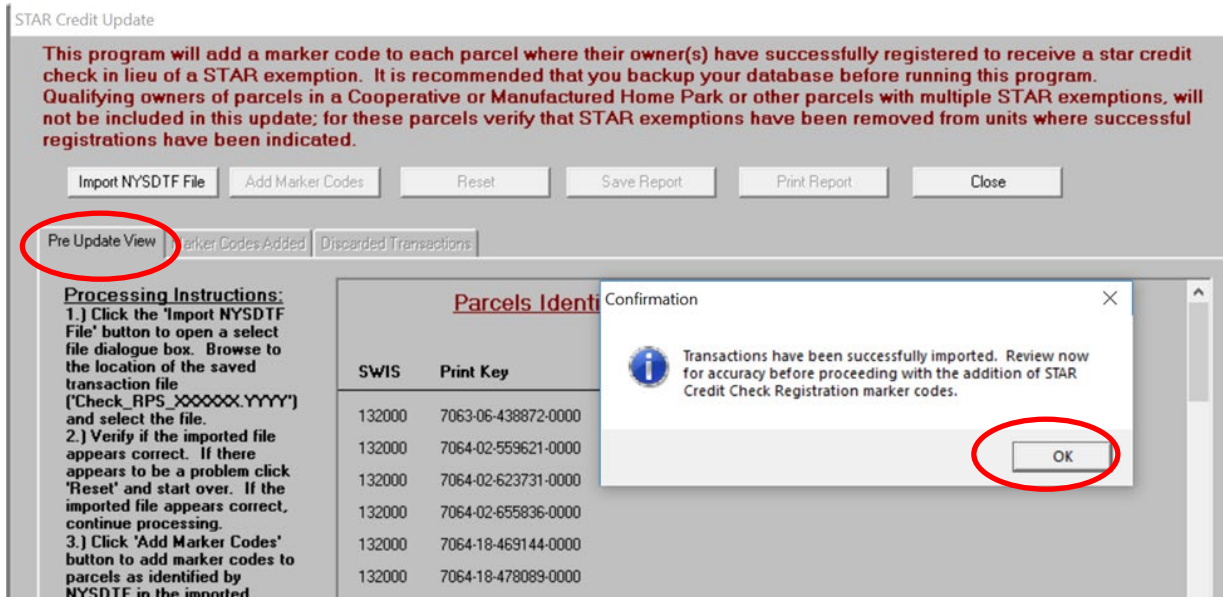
STAR Credit Update

This program will add a marker code to each parcel where their owner(s) have successfully registered to receive a star credit check in lieu of a STAR exemption. It is recommended that you backup your database before running this program. Qualifying owners of parcels in a Cooperative or Manufactured Home Park or other parcels with multiple STAR exemptions, will not be included in this update; for these parcels verify that STAR exemptions have been removed from units where successful registrations have been indicated.

Import NYSDTF File | Add Marker Codes | Reset | Save Report | Print Report | Close

Pre Update View | Marker Codes Added | Discarded Transactions

Processing Instructions:
1.) Click the 'Import NYSDTF File' button to open a select file dialogue box. Browse to the location of the saved transaction file ('Check_RPS_XXXXXX.YYYY') and select the file.
2.) Verify if the imported file appears correct. If there appears to be a problem click 'Reset' and start over. If the imported file appears correct, continue processing.
3.) Click 'Add Marker Codes' button to add marker codes to parcels as identified by NYSDTF in the imported

Parcels Identi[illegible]

| SWIS | Print Key |
|---|---|
| 132000 | 7063-06-438872-0000 |
| 132000 | 7064-02-559621-0000 |
| 132000 | 7064-02-623731-0000 |
| 132000 | 7064-02-655836-0000 |
| 132000 | 7064-18-469144-0000 |
| 132000 | 7064-18-478089-0000 |

Confirmation

Transactions have been successfully imported. Review now for accuracy before proceeding with the addition of STAR Credit Check Registration marker codes.

OK